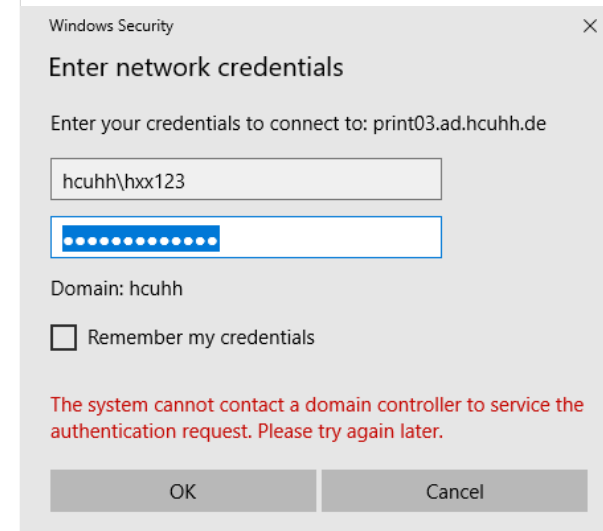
Windows Security

×

Enter network credentials

Enter your credentials to connect to: print03.ad.hcuhh.de

hcuhh\hxx123

•••••••••••••

Domain: hcuhh

Remember my credentials

The system cannot contact a domain controller to service the authentication request. Please try again later.

OK

Cancel